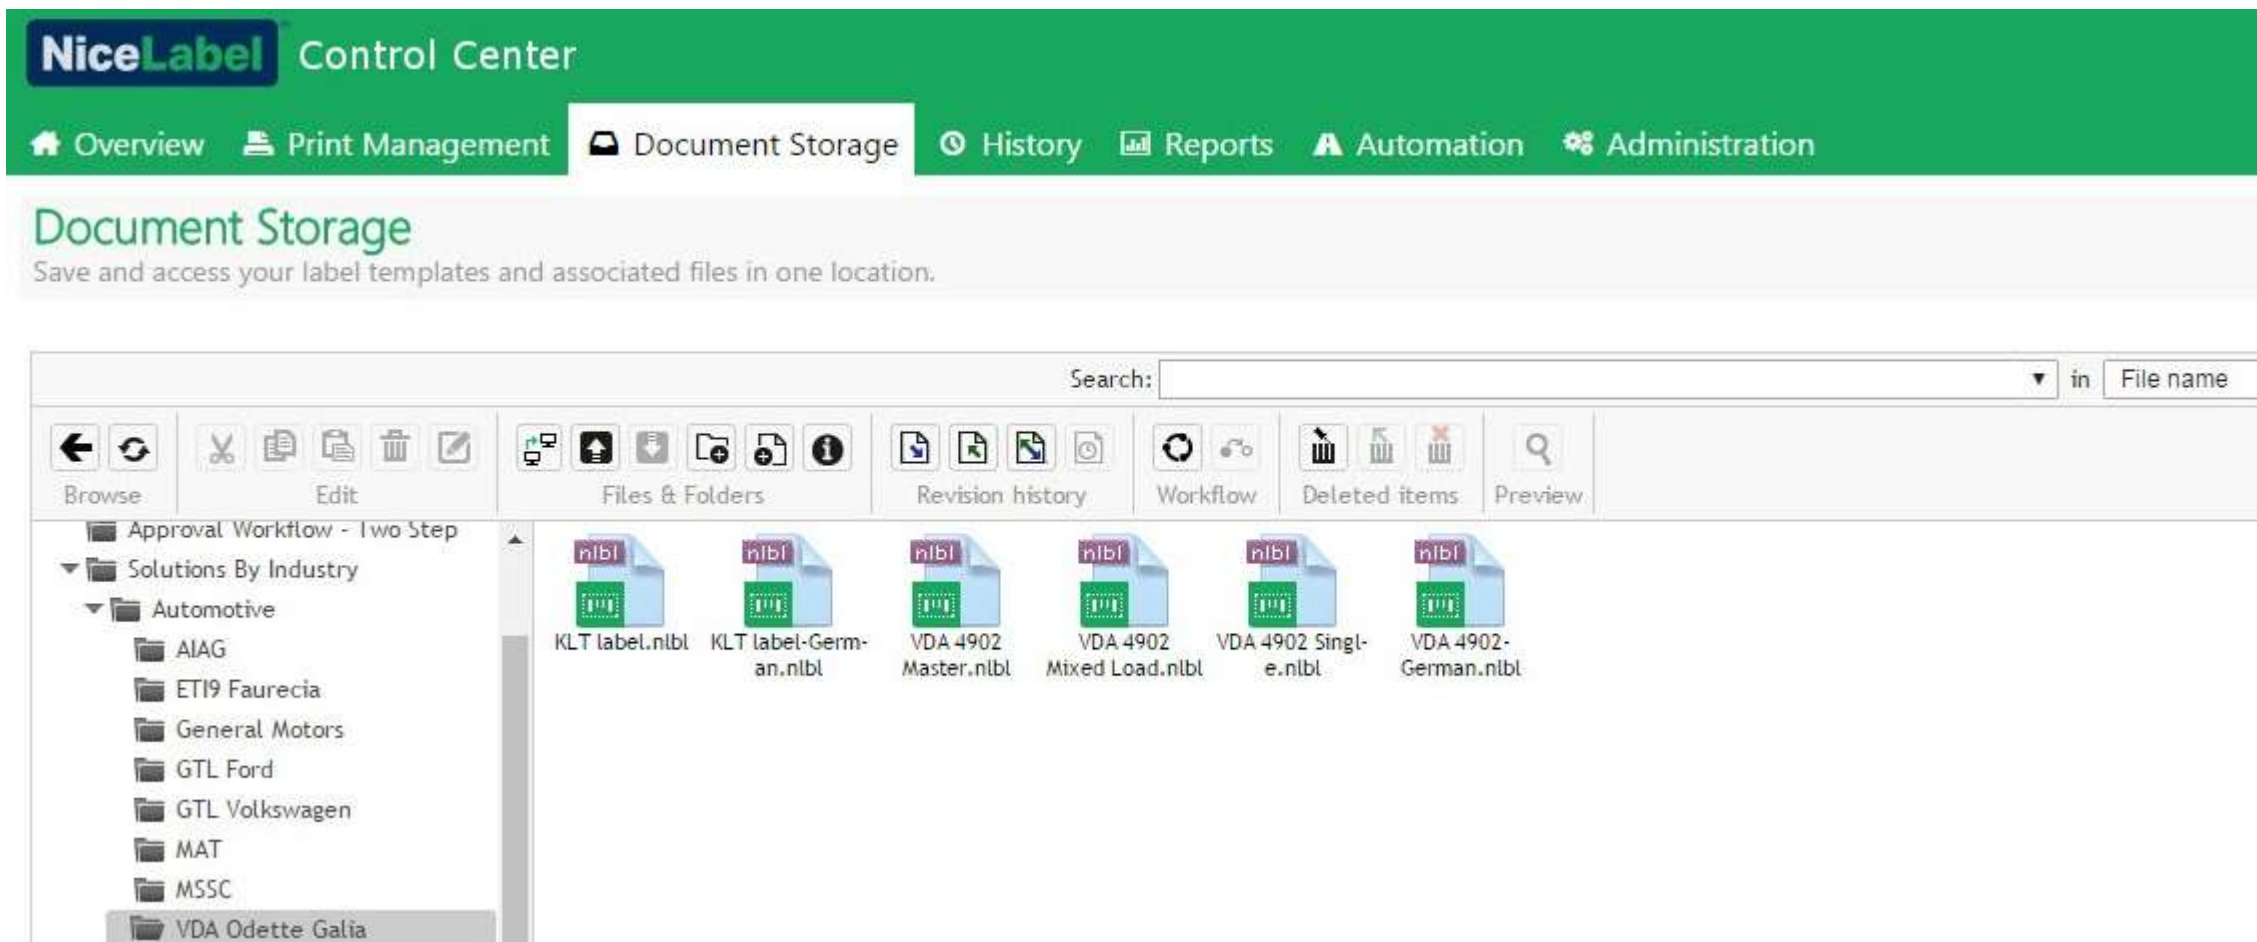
NiceLabel Control Center

Overview Print Management Document Storage History Reports Automation Administration

Document Storage

Save and access your label templates and associated files in one location.

Search: in File name

Browse Edit Files & Folders Revision history Workflow Deleted items Preview

Approval Workflow - Two Step
Solutions By Industry
Automotive
AIAG
ETI9 Faurecia
General Motors
GTL Ford
GTL Volkswagen
MAT
MSSC
VDA Odette Galia

nlbl KLT label.nlbl
nlbl KLT label-German.nlbl
nlbl VDA 4902 Master.nlbl
nlbl VDA 4902 Mixed Load.nlbl
nlbl VDA 4902 Single.nlbl
nlbl VDA 4902-German.nlbl